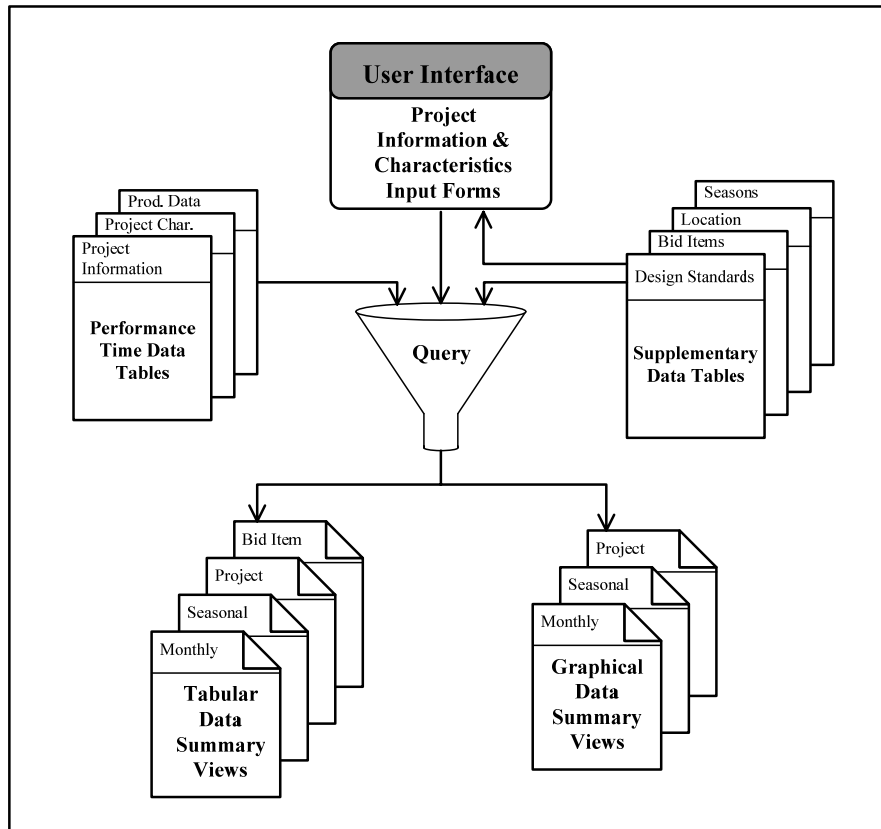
User Interface

Project Information & Characteristics Input Forms

Prod. Data
Project Char.
Project Information
Performance Time Data Tables

Seasons
Location
Bid Items
Design Standards
Supplementary Data Tables

Query

Bid Item
Project
Seasonal
Monthly
Tabular Data Summary Views

Project
Seasonal
Monthly
Graphical Data Summary Views